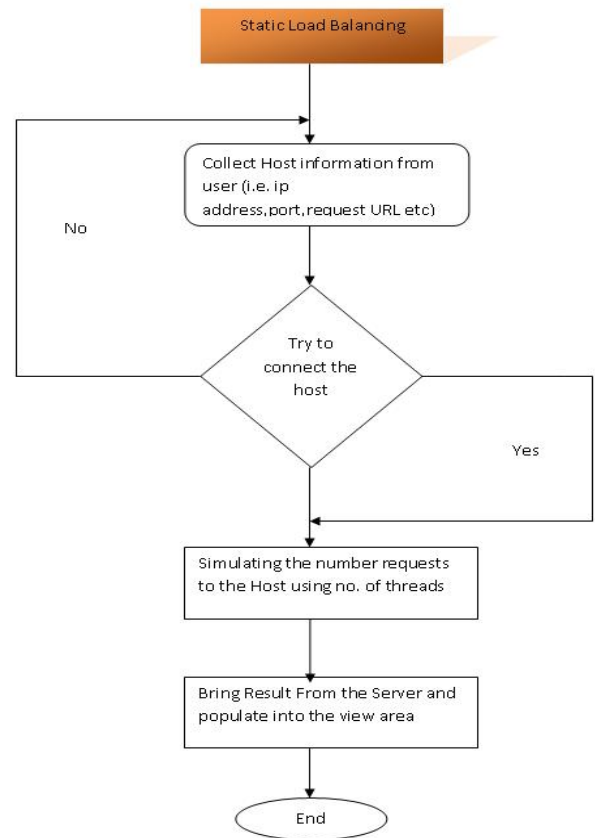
Static Load Balancing

Collect Host information from user (i.e. ip address,port,request URL etc)

No

Try to connect the host

Yes

Simulating the number requests to the Host using no. of threads

Bring Result From the Server and populate into the view area

End